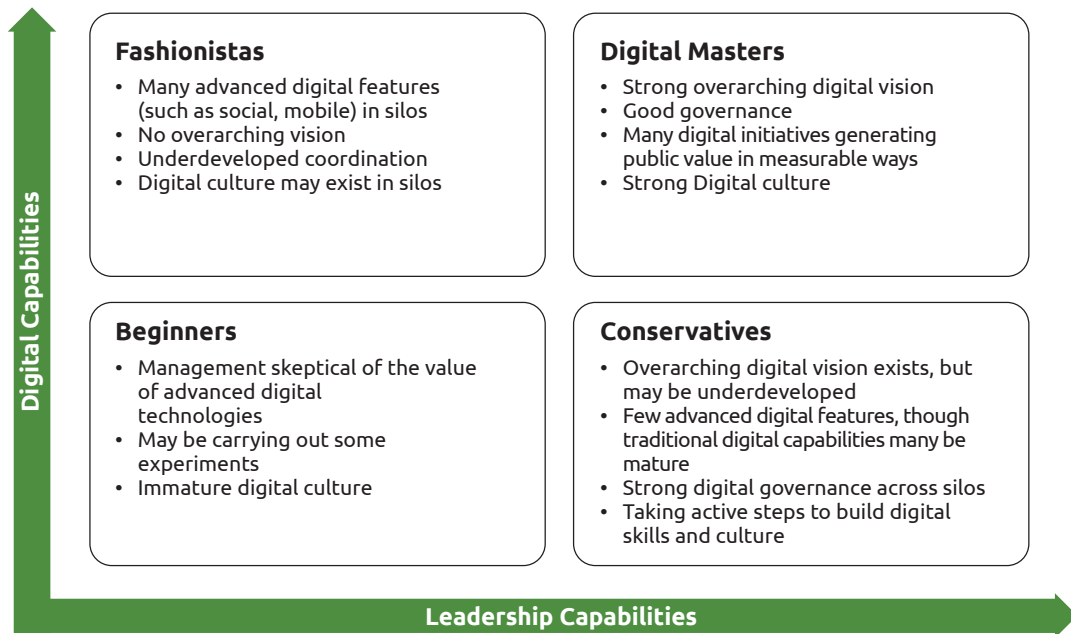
Digital Capabilities

Fashionistas
- Many advanced digital features (such as social, mobile) in silos
- No overarching vision
- Underdeveloped coordination
- Digital culture may exist in silos

Digital Masters
- Strong overarching digital vision
- Good governance
- Many digital initiatives generating public value in measurable ways
- Strong Digital culture

Beginners
- Management skeptical of the value of advanced digital technologies
- May be carrying out some experiments
- Immature digital culture

Conservatives
- Overarching digital vision exists, but may be underdeveloped
- Few advanced digital features, though traditional digital capabilities many be mature
- Strong digital governance across silos
- Taking active steps to build digital skills and culture

Leadership Capabilities